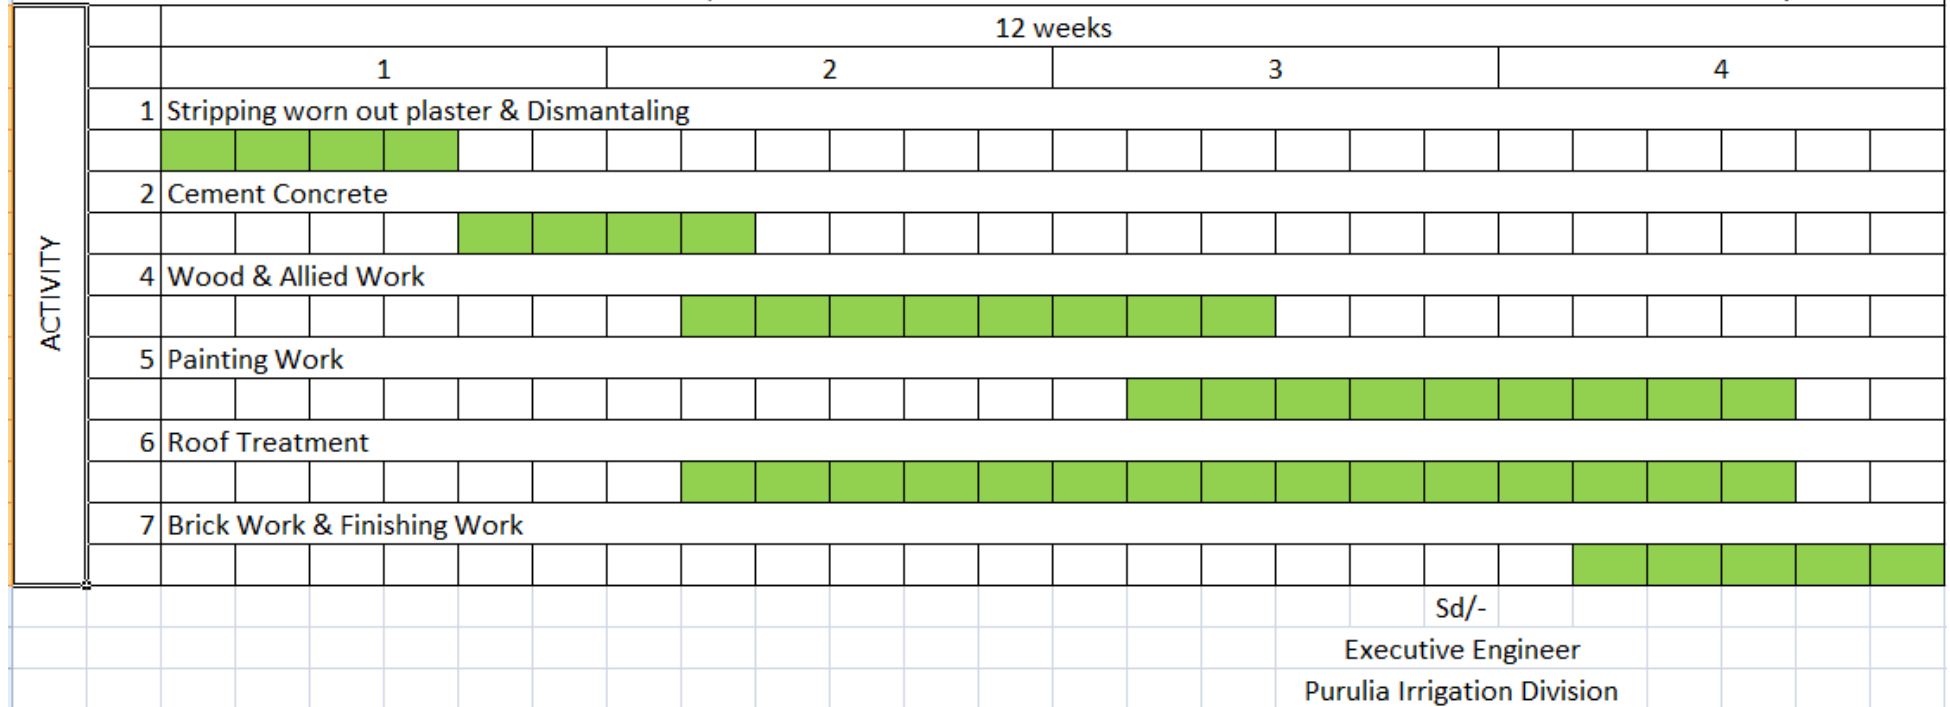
| ACTIVITY | | 12 weeks | | | |
|---|---|---|---|---|---|
| | | 1 | 2 | 3 | 4 |
| | 1 | Stripping worn out plaster & Dismantaling | | | |
| | 2 | Cement Concrete | | | |
| | 4 | Wood & Allied Work | | | |
| | 5 | Painting Work | | | |
| | 6 | Roof Treatment | | | |
| | 7 | Brick Work & Finishing Work | | | |

Sd/-
Executive Engineer
Purulia Irrigation Division